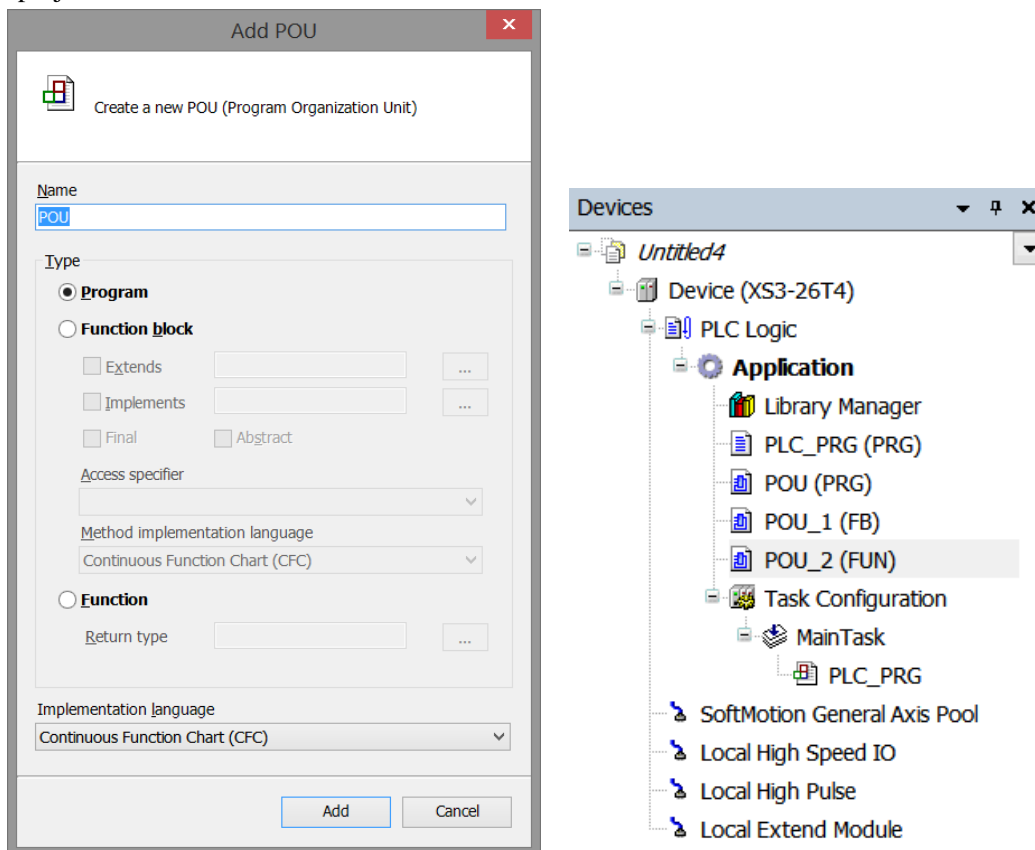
Add POU
Create a new POU (Program Organization Unit)

Name
POU

Type
Program
Function block
Extends ...
Implements ...
Final
Abstract
Access specifier
Method implementation language
Continuous Function Chart (CFC)
Function
Return type ...

Implementation language
Continuous Function Chart (CFC)

Add
Cancel

Devices
Untitled4
Device (XS3-26T4)
PLC Logic
Application
Library Manager
PLC_PRG (PRG)
POU (PRG)
POU_1 (FB)
POU_2 (FUN)
Task Configuration
MainTask
PLC_PRG
SoftMotion General Axis Pool
Local High Speed IO
Local High Pulse
Local Extend Module